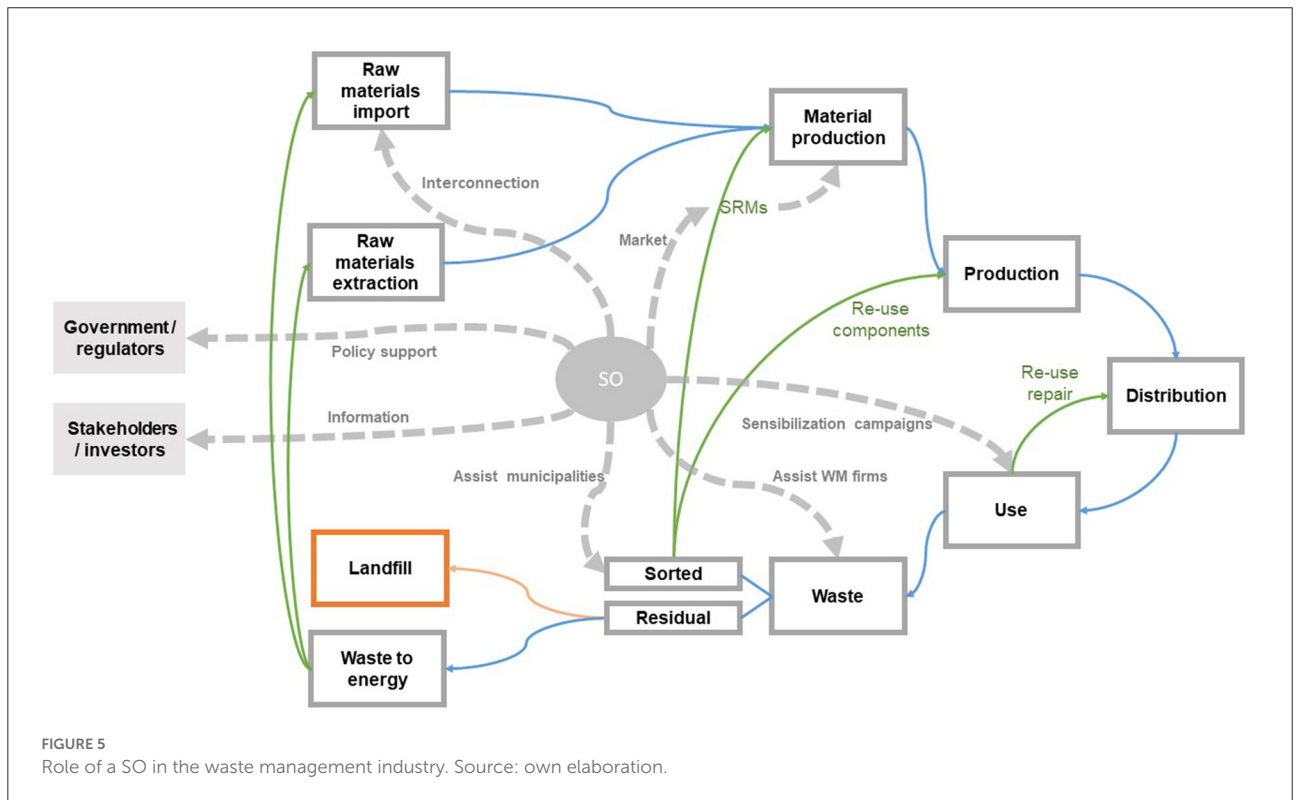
Raw materials import

Material production

Interconnection

SRMs

Market

Raw materials extraction

Production

Government / regulators

Re-use components

Policy support

SO

Re-use repair

Distribution

Stakeholders / investors

Information

Sensibilization campaigns

Assist municipalities

Assist WM firms

Use

Landfill

Sorted

Waste

Residual

Waste to energy

FIGURE 5
Role of a SO in the waste management industry. Source: own elaboration.